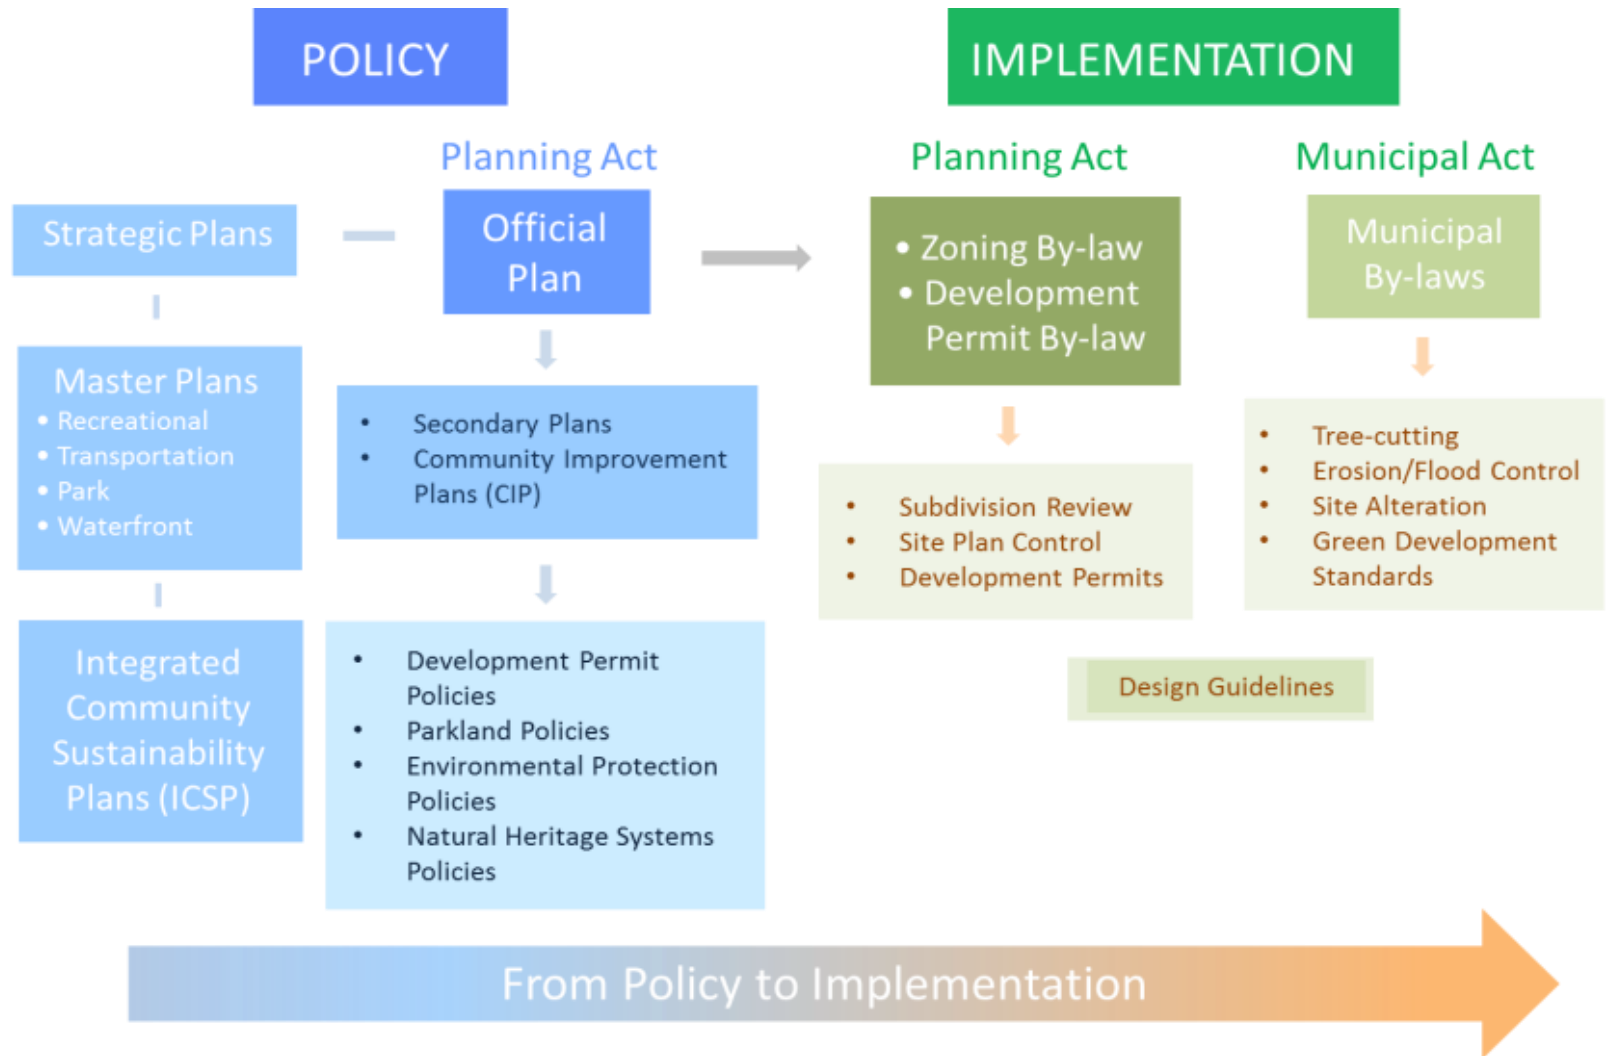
POLICY

IMPLEMENTATION

Planning Act

Strategic Plans

Official Plan

Master Plans
• Recreational
• Transportation
• Park
• Waterfront

• Secondary Plans
• Community Improvement Plans (CIP)

Integrated Community Sustainability Plans (ICSP)

• Development Permit Policies
• Parkland Policies
• Environmental Protection Policies
• Natural Heritage Systems Policies

Planning Act

• Zoning By-law
• Development Permit By-law

• Subdivision Review
• Site Plan Control
• Development Permits

Municipal Act

Municipal By-laws

• Tree-cutting
• Erosion/Flood Control
• Site Alteration
• Green Development Standards

Design Guidelines

From Policy to Implementation